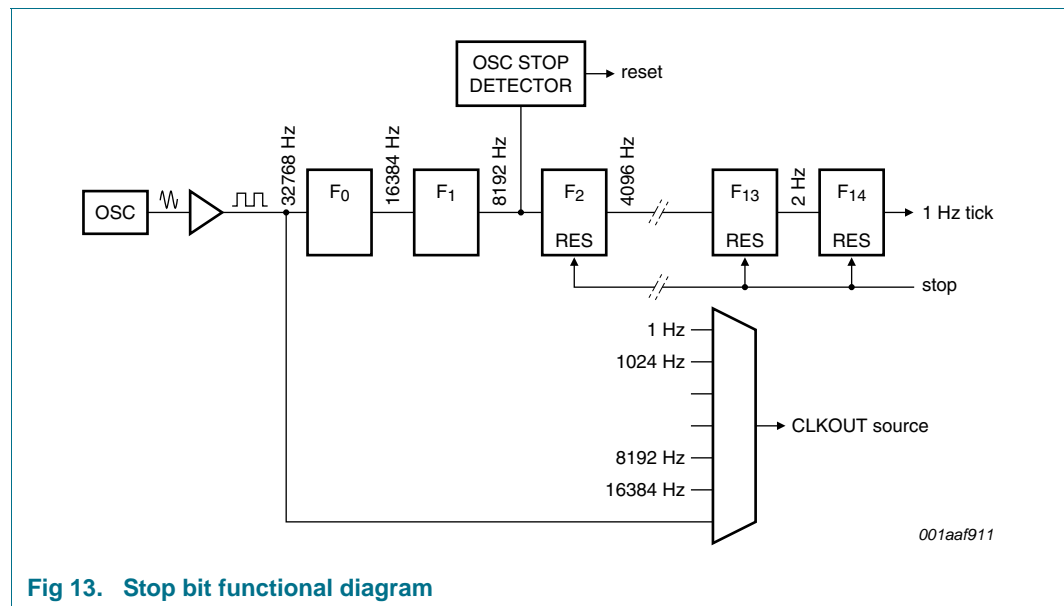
OSC STOP DETECTOR

reset

OSC

32768 Hz

$F_0$

16384 Hz

$F_1$

8192 Hz

$F_2$

RES

4096 Hz

$F_{13}$

RES

2 Hz

$F_{14}$

RES

1 Hz tick

stop

1 Hz

1024 Hz

8192 Hz

16384 Hz

CLKOUT source

001aaf911

Fig 13. Stop bit functional diagram